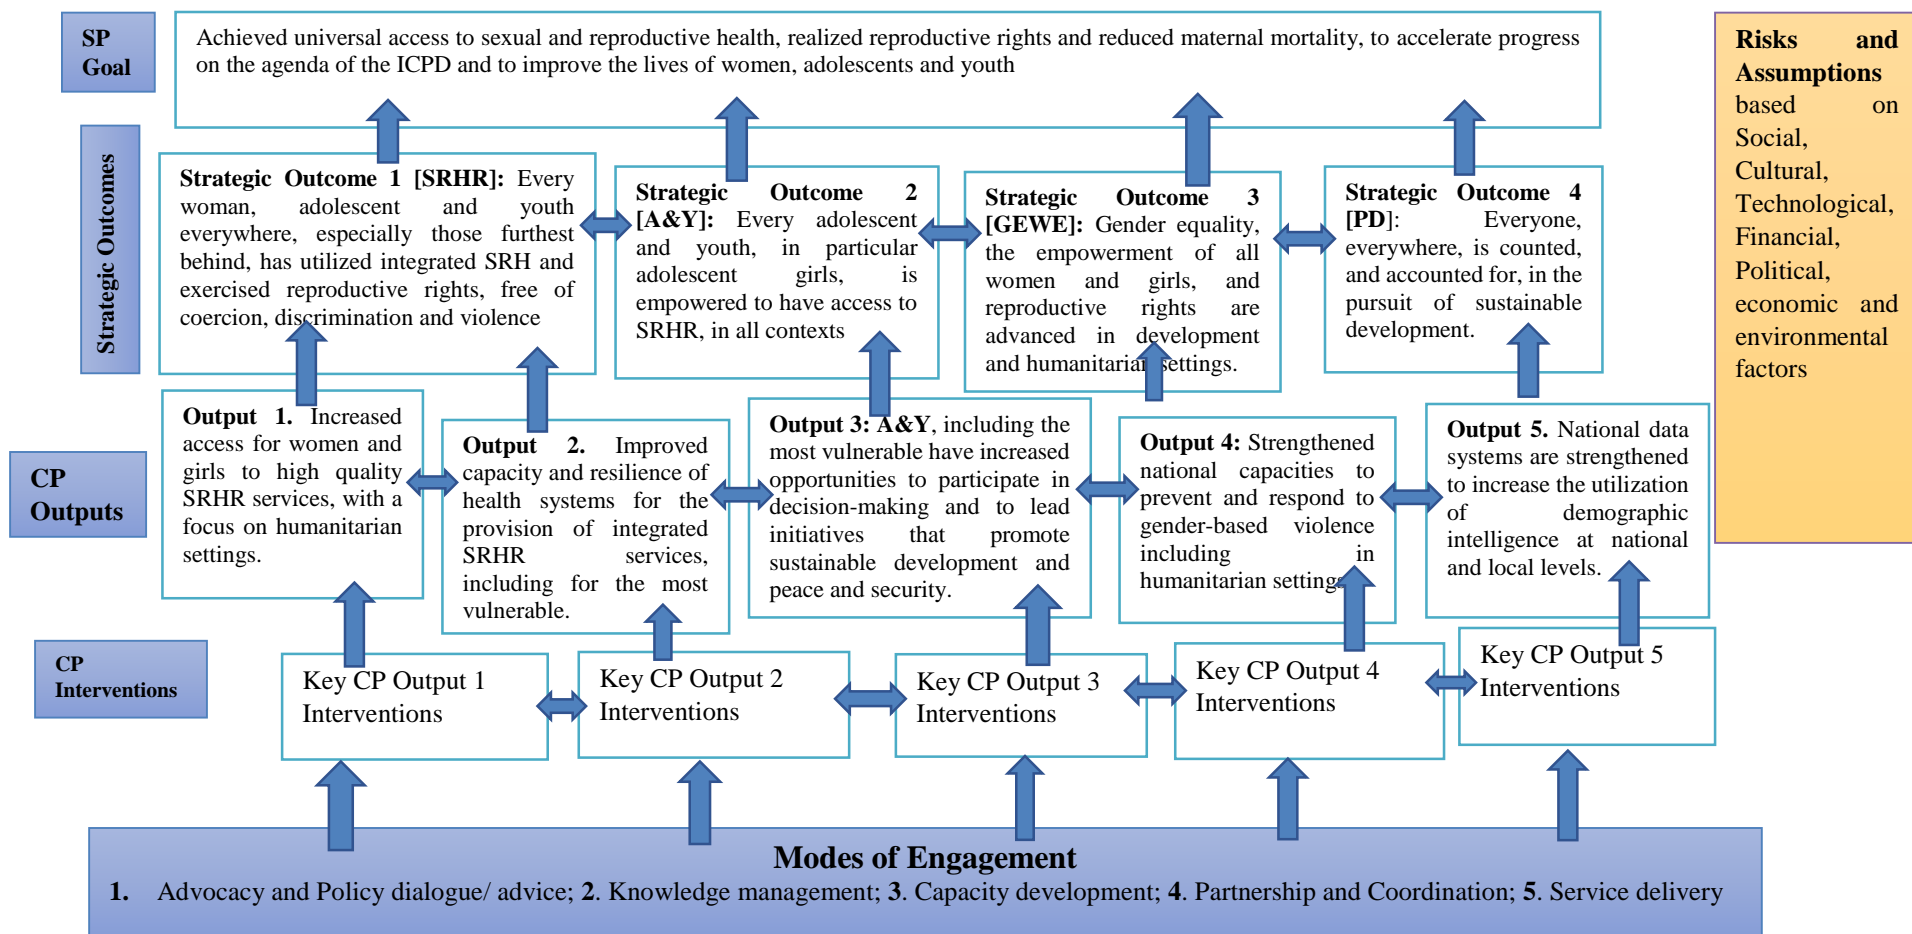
SP Goal

Achieved universal access to sexual and reproductive health, realized reproductive rights and reduced maternal mortality, to accelerate progress on the agenda of the ICPD and to improve the lives of women, adolescents and youth

Risks and Assumptions based on Social, Cultural, Technological, Financial, Political, economic and environmental factors

Strategic Outcomes

Strategic Outcome 1 [SRHR]: Every woman, adolescent and youth everywhere, especially those furthest behind, has utilized integrated SRH and exercised reproductive rights, free of coercion, discrimination and violence

Strategic Outcome 2 [A&Y]: Every adolescent and youth, in particular adolescent girls, is empowered to have access to SRHR, in all contexts

Strategic Outcome 3 [GEWE]: Gender equality, the empowerment of all women and girls, and reproductive rights are advanced in development and humanitarian settings.

Strategic Outcome 4 [PD]: Everyone, everywhere, is counted, and accounted for, in the pursuit of sustainable development.

CP Outputs

Output 1. Increased access for women and girls to high quality SRHR services, with a focus on humanitarian settings.

Output 2. Improved capacity and resilience of health systems for the provision of integrated SRHR services, including for the most vulnerable.

Output 3: A&Y, including the most vulnerable have increased opportunities to participate in decision-making and to lead initiatives that promote sustainable development and peace and security.

Output 4: Strengthened national capacities to prevent and respond to gender-based violence including in humanitarian settings

Output 5. National data systems are strengthened to increase the utilization of demographic intelligence at national and local levels.

CP Interventions

Key CP Output 1 Interventions

Key CP Output 2 Interventions

Key CP Output 3 Interventions

Key CP Output 4 Interventions

Key CP Output 5 Interventions

Modes of Engagement

1. Advocacy and Policy dialogue/ advice; 2. Knowledge management; 3. Capacity development; 4. Partnership and Coordination; 5. Service delivery